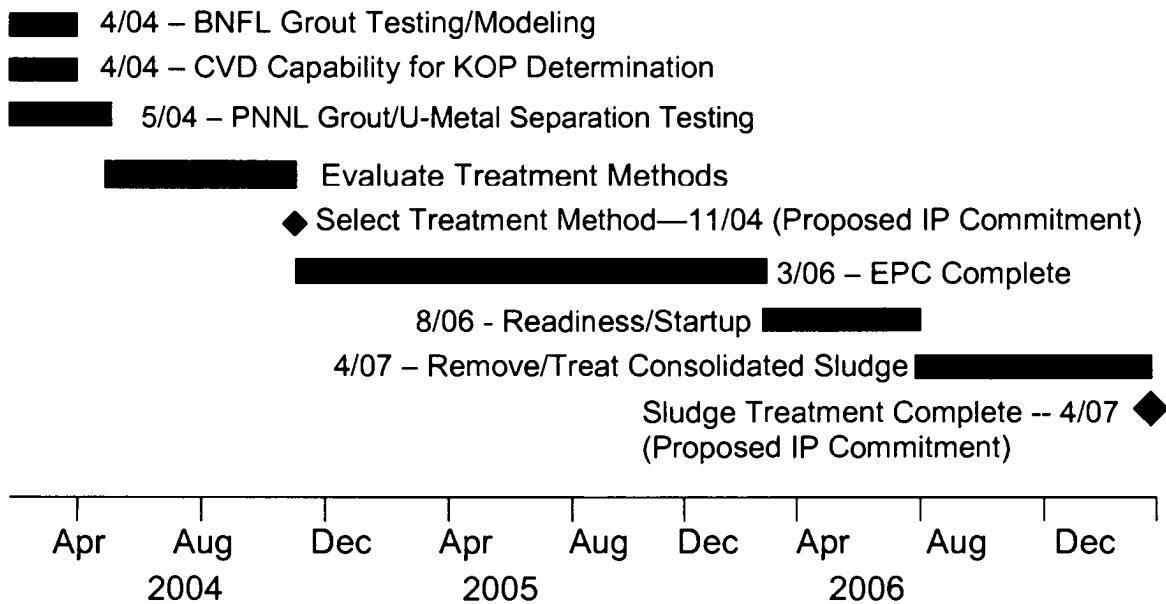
4/04 – BNFL Grout Testing/Modeling

4/04 – CVD Capability for KOP Determination

5/04 – PNNL Grout/U-Metal Separation Testing

Evaluate Treatment Methods

Select Treatment Method—11/04 (Proposed IP Commitment)

3/06 – EPC Complete

8/06 - Readiness/Startup

4/07 – Remove/Treat Consolidated Sludge

Sludge Treatment Complete -- 4/07 (Proposed IP Commitment)

Apr Aug Dec Apr Aug Dec Apr Aug Dec

2004 2005 2006